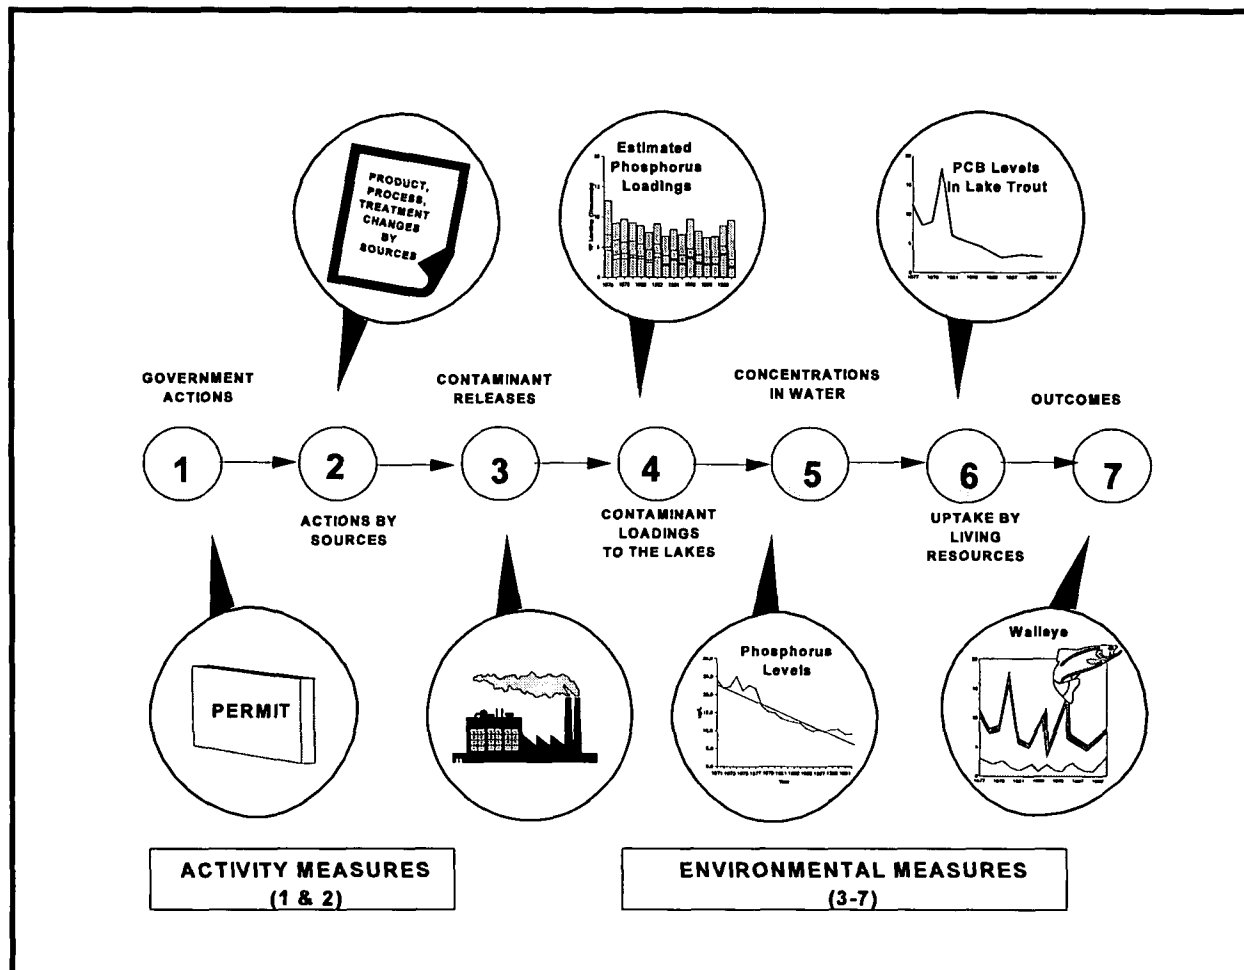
PRODUCT, PROCESS, TREATMENT CHANGES BY SOURCES

Estimated Phosphorus Loadings

PCB Levels in Lake Trout

GOVERNMENT ACTIONS

CONTAMINANT RELEASES

CONCENTRATIONS IN WATER

OUTCOMES

1

2

3

4

5

6

7

ACTIONS BY SOURCES

CONTAMINANT LOADINGS TO THE LAKES

UPTAKE BY LIVING RESOURCES

PERMIT

Phosphorus Levels

Walleye

ACTIVITY MEASURES (1 & 2)

ENVIRONMENTAL MEASURES (3-7)